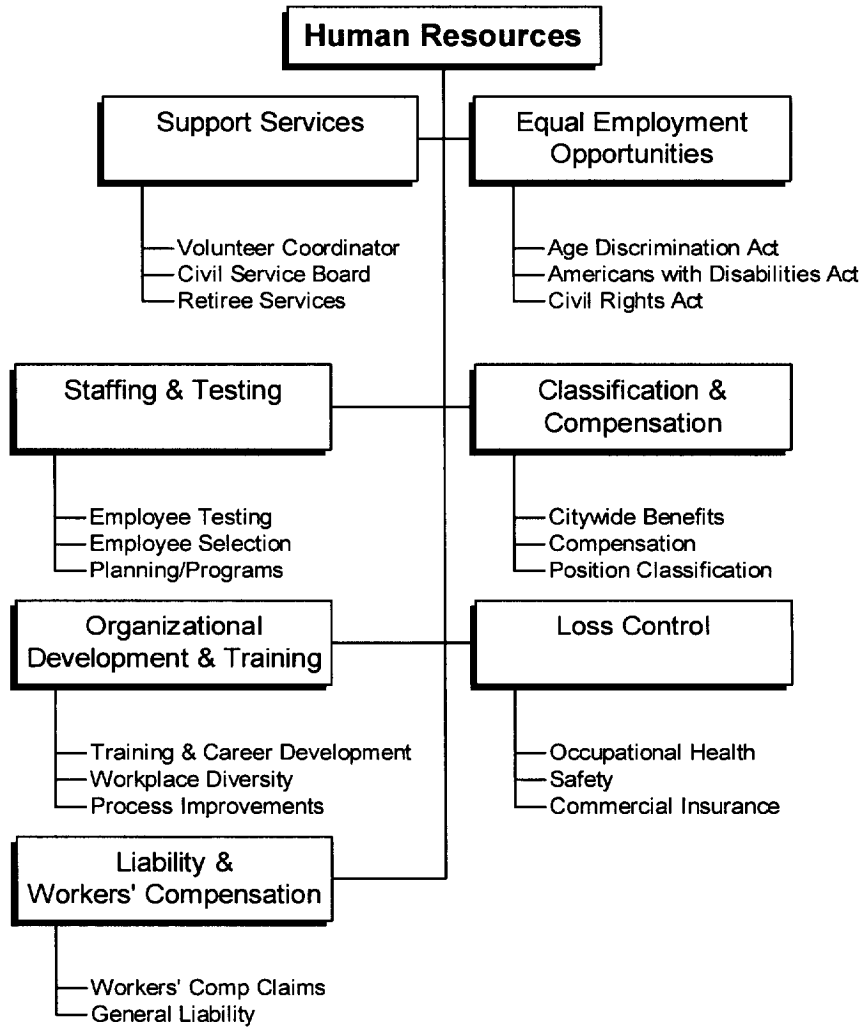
Human Resources

Support Services

Volunteer Coordinator
Civil Service Board
Retiree Services

Equal Employment Opportunities

Age Discrimination Act
Americans with Disabilities Act
Civil Rights Act

Staffing & Testing

Employee Testing
Employee Selection
Planning/Programs

Classification & Compensation

Citywide Benefits
Compensation
Position Classification

Organizational Development & Training

Training & Career Development
Workplace Diversity
Process Improvements

Loss Control

Occupational Health
Safety
Commercial Insurance

Liability & Workers' Compensation

Workers' Comp Claims
General Liability